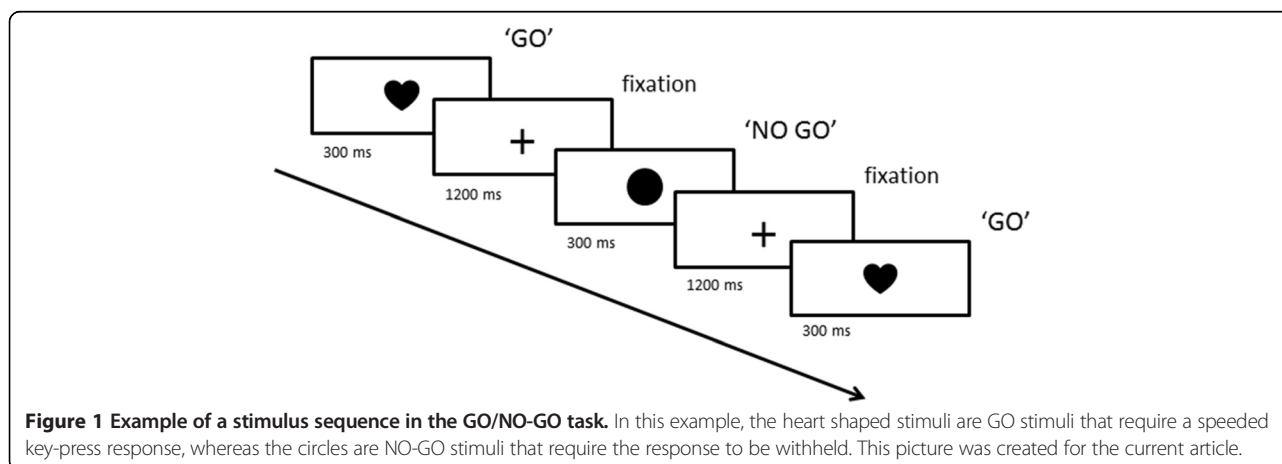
'GO'

fixation

'NO GO'

fixation

'GO'

+

+

300 ms

1200 ms

300 ms

1200 ms

300 ms

**Figure 1 Example of a stimulus sequence in the GO/NO-GO task.** In this example, the heart shaped stimuli are GO stimuli that require a speeded key-press response, whereas the circles are NO-GO stimuli that require the response to be withheld. This picture was created for the current article.